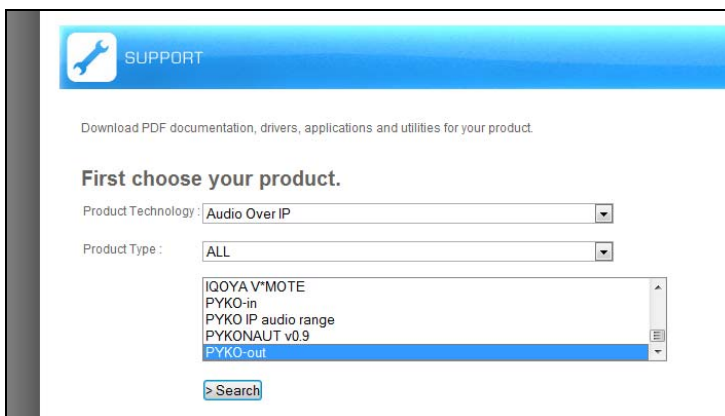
SUPPORT

Download PDF documentation, drivers, applications and utilities for your product.

First choose your product.

Product Technology : Audio Over IP

Product Type : ALL

IQOYA V*MOTE
PYKO-in
PYKO IP audio range
PYKONAUT v0.9
PYKO-out

> Search